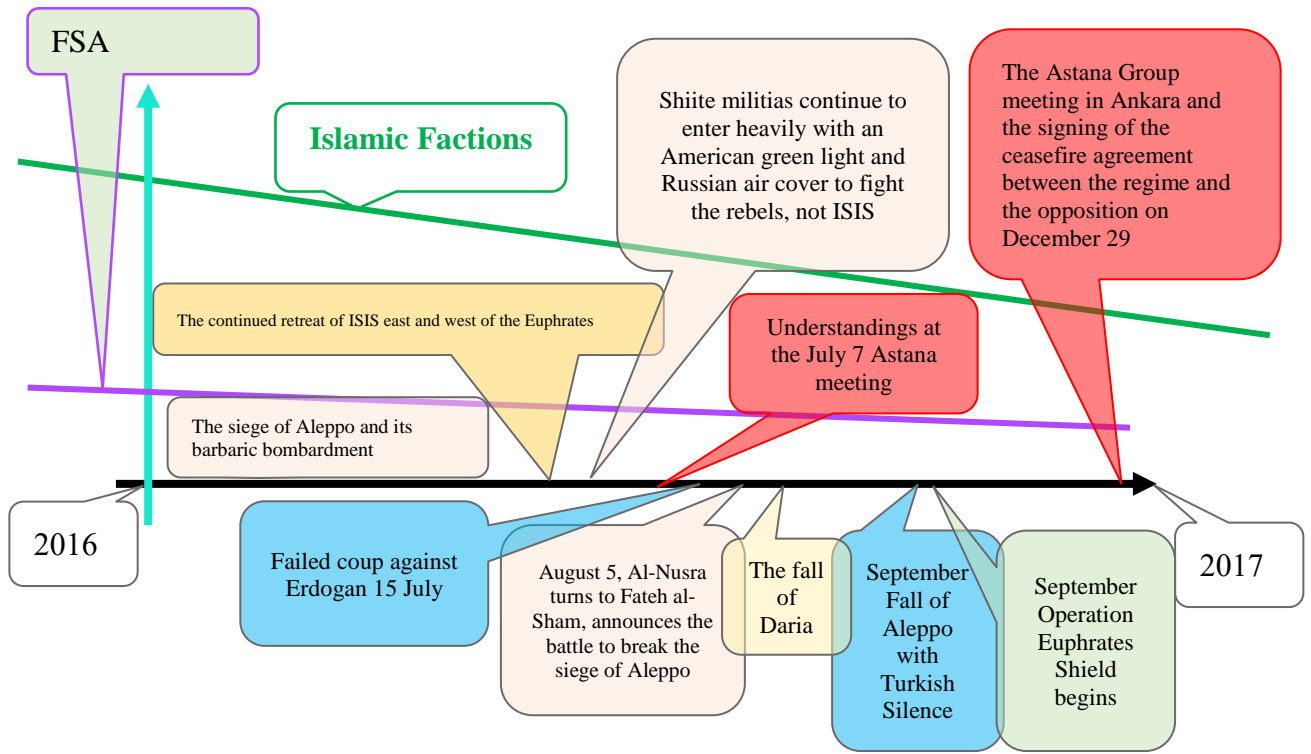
FSA

Islamic Factions

Shiite militias continue to enter heavily with an American green light and Russian air cover to fight the rebels, not ISIS

The Astana Group meeting in Ankara and the signing of the ceasefire agreement between the regime and the opposition on December 29

The continued retreat of ISIS east and west of the Euphrates

Understandings at the July 7 Astana meeting

The siege of Aleppo and its barbaric bombardment

2016

Failed coup against Erdogan 15 July

August 5, Al-Nusra turns to Fateh al-Sham, announces the battle to break the siege of Aleppo

The fall of Daria

September Fall of Aleppo with Turkish Silence

September Operation Euphrates Shield begins

2017